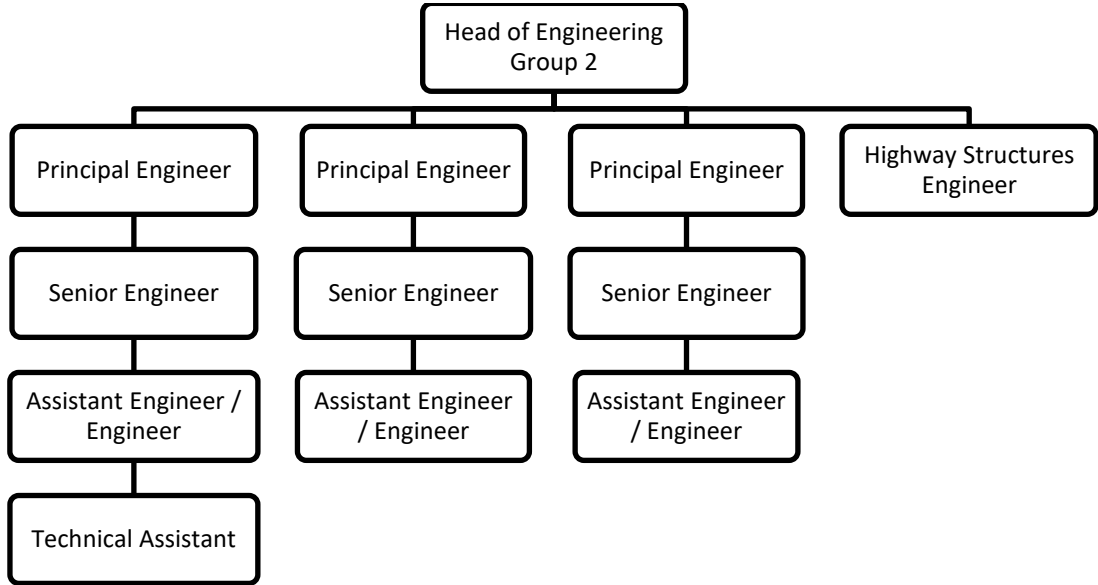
Head of Engineering Group 2

Principal Engineer

Senior Engineer

Assistant Engineer / Engineer

Technical Assistant

Principal Engineer

Senior Engineer

Assistant Engineer / Engineer

Principal Engineer

Senior Engineer

Assistant Engineer / Engineer

Highway Structures Engineer